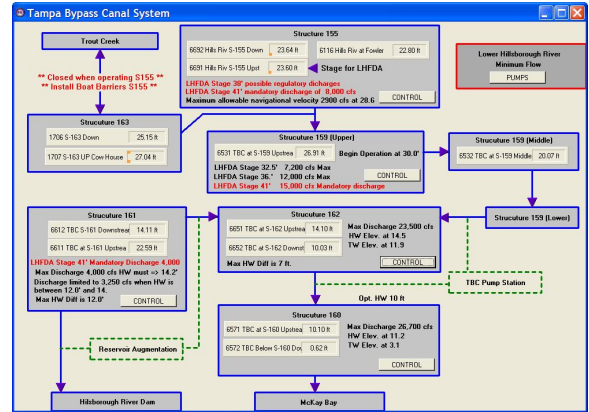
Tampa Bypass Canal System

Trout Creek

** Closed when operating S155 **
** Install Boat Barriers S155 **

Structure 155
6692 Hills Riv S-155 Down 23.64 ft
6116 Hills Riv at Fowler 22.80 ft
6691 Hills Riv S-155 Upst 23.60 ft
Stage for LHFDA
LHFDA Stage 38' possible regulatory discharges
LHFDA Stage 41' mandatory discharge of 8,000 cfs
Maximum allowable navigational velocity 2900 cfs at 28.6
CONTROL

Lower Hillsborough River
Minimum Flow
PUMPS

Structure 163
1706 S-163 Down 25.15 ft
1707 S-163 UP Cow House 27.04 ft

Strucuture 159 (Upper)
6531 TBC at S-159 Upstrea 26.91 ft
Begin Operation at 30.0'
LHFDA Stage 32.5' 7,200 cfs Max
LHFDA Stage 36.5' 12,000 cfs Max
LHFDA Stage 41' 15,000 cfs Mandatory discharge
CONTROL

Strucuture 159 (Middle)
8532 TBC at S-159 Middle 20.07 ft

Strucuture 159 (Lower)

Strucuture 161
6612 TBC S-161 Downstreai 14.11 ft
6611 TBC at S-161 Upstrea 22.59 ft
LHFDA Stage 41' Mandatory Discharge 4,000
Max Discharge 4,000 cfs HW must => 14.2'
Discharge limited to 3,250 cfs when HW is between 12.0' and 14.
Max HW Diff is 12.0'
CONTROL

Structure 162
6651 TBC at S-162 Upstrea 14.10 ft
6652 TBC at S-162 Downst 10.03 ft
Max Discharge 23,500 cfs
HW Elev. at 14.5
TW Elev. at 11.9
Max HW Diff is 7 ft.
CONTROL

TBC Pump Station

Opt. HW 10 ft

Reservoir Augmentation

Structure 160
6571 TBC at S-160 Upstrea 10.10 ft
6572 TBC Below S-160 Do 0.62 ft
Max Discharge 26,700 cfs
HW Elev. at 11.2
TW Elev. at 3.1
CONTROL

Hilsborough River Dam

McKay Bay